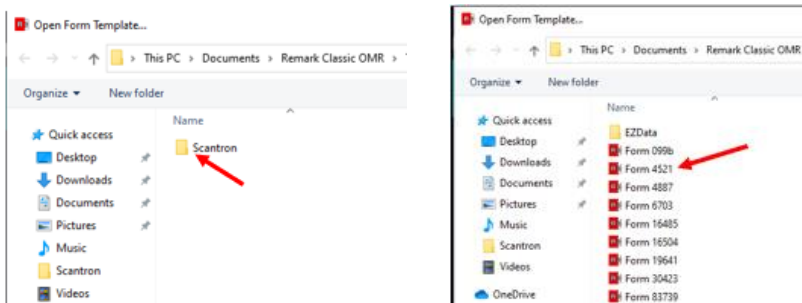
Open Form Template...

This PC > Documents > Remark Classic OMR >

Organize ▾ New folder

Name

Quick access
Desktop
Downloads
Documents
Pictures
Music
Scantron
Videos

Scantron

Open Form Template...

This PC > Documents > Remark Classic OMR

Organize ▾ New folder

Name

Quick access
Desktop
Downloads
Documents
Pictures
Music
Scantron
Videos
OneDrive

EZData
Form 099b
Form 4521
Form 4887
Form 6703
Form 16485
Form 16504
Form 19641
Form 30423
Form 83739